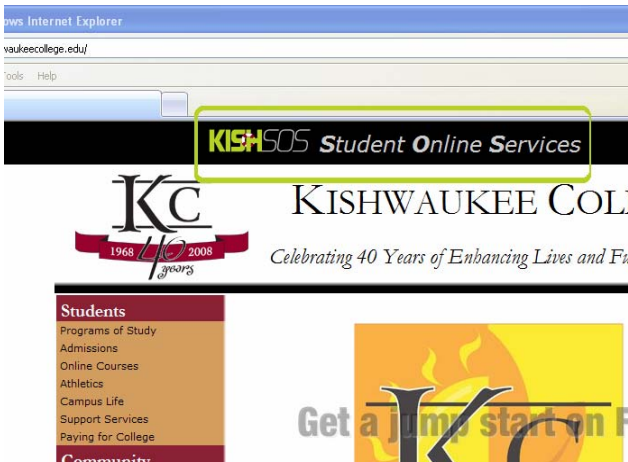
ows Internet Explorer

vaukeecollege.edu/

Tools Help

KISHSOS Student Online Services

KC

1968 2008

40 years

KISHWAUKEE COL

Celebrating 40 Years of Enhancing Lives and Fu

Students

Programs of Study

Admissions

Online Courses

Athletics

Campus Life

Support Services

Paying for College

Community

Get a jump start on F